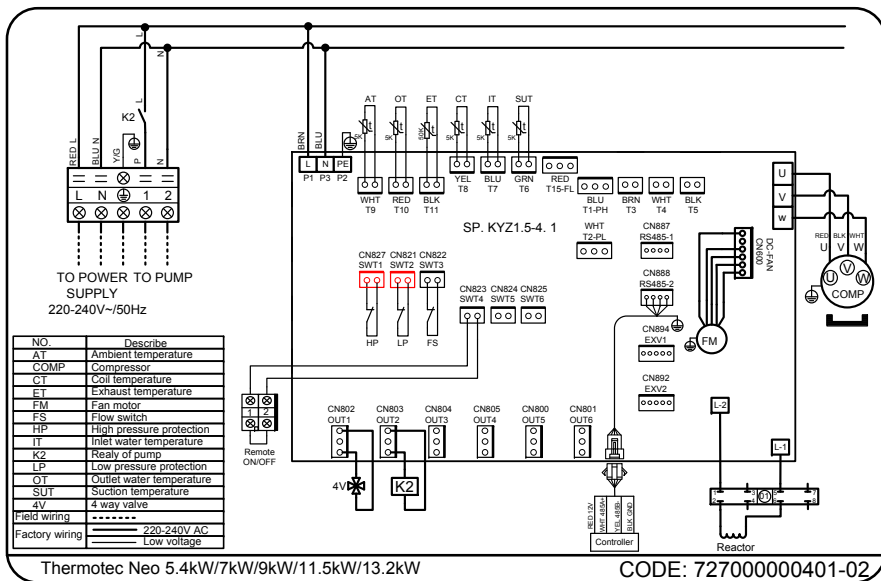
L
N
L
K2
RED L
BLU N
Y/G
P
N
L N 1 2
TO POWER SUPPLY
220-240V~/50Hz
TO PUMP

BRN
BLU
L N PE
P1 P3 P2
AT OT ET CT IT SUT
5K 5K 50K 5K 5K 5K
WHT T9
RED T10
BLK T11
YEL T8
BLU T7
GRN T6
RED T15-FL
BLU T1-PH
BRN T3
WHT T4
BLK T5
SP. KYZ1.5-4. 1
WHT T2-PL
CN887 RS485-1
CN888 RS485-2
CN827 SWT1
CN821 SWT2
CN822 SWT3
HP LP FS
CN823 SWT4
CN824 SWT5
CN825 SWT6
CN894 EXV1
CN892 EXV2
FM
DC-FAN CN600
U V W
RED BLK WHT
U V W
COMP

| NO. | Describe |
|---|---|
| AT | Ambient temperature |
| COMP | Compressor |
| CT | Coil temperature |
| ET | Exhaust temperature |
| FM | Fan motor |
| FS | Flow switch |
| HP | High pressure protection |
| IT | Inlet water temperature |
| K2 | Realy of pump |
| LP | Low pressure protection |
| OT | Outlet water temperature |
| SUT | Suction temperature |
| 4V | 4 way valve |
| Field wiring | |
| Factory wiring | 220-240V AC / Low voltage |

1 2
Remote ON/OFF
CN802 OUT1
CN803 OUT2
CN804 OUT3
CN805 OUT4
CN800 OUT5
CN801 OUT6
4V
K2
RED 12V
WHT 485A
YEL 485B
BLK GND
Controller
L-2
L-1
Reactor
Thermotec Neo 5.4kW/7kW/9kW/11.5kW/13.2kW
CODE: 727000000401-02